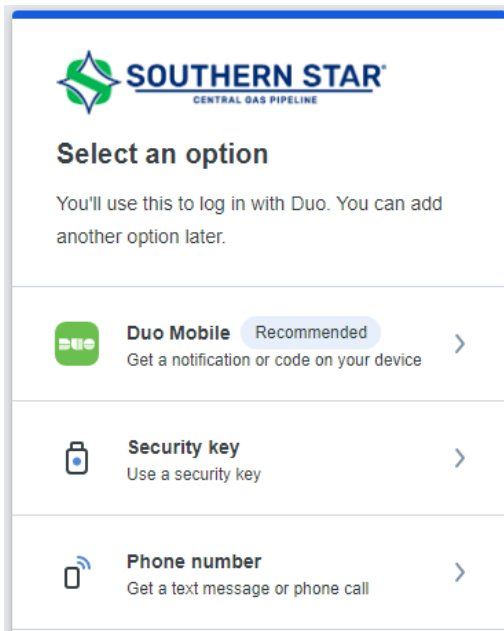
SOUTHERN STAR®
CENTRAL GAS PIPELINE

Select an option

You'll use this to log in with Duo. You can add another option later.

DUO

Duo Mobile Recommended
Get a notification or code on your device

Security key
Use a security key

Phone number
Get a text message or phone call